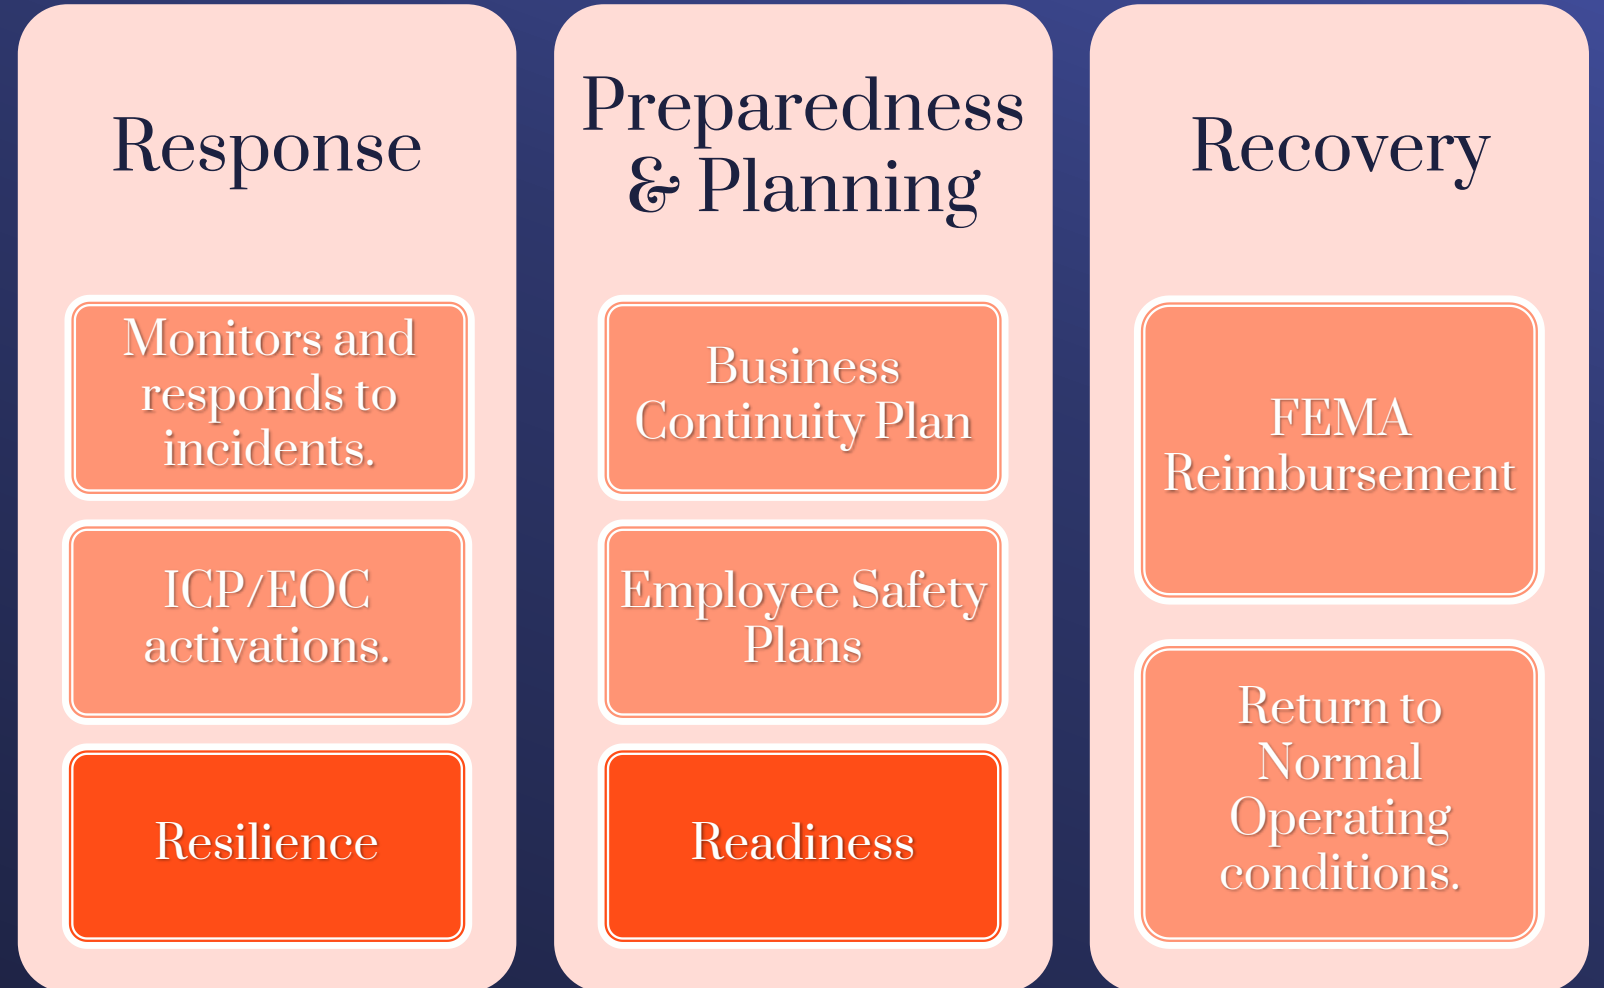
Response

Monitors and responds to incidents.

ICP/EOC activations.

Resilience

Preparedness & Planning

Business Continuity Plan

Employee Safety Plans

Readiness

Recovery

FEMA Reimbursement

Return to Normal Operating conditions.